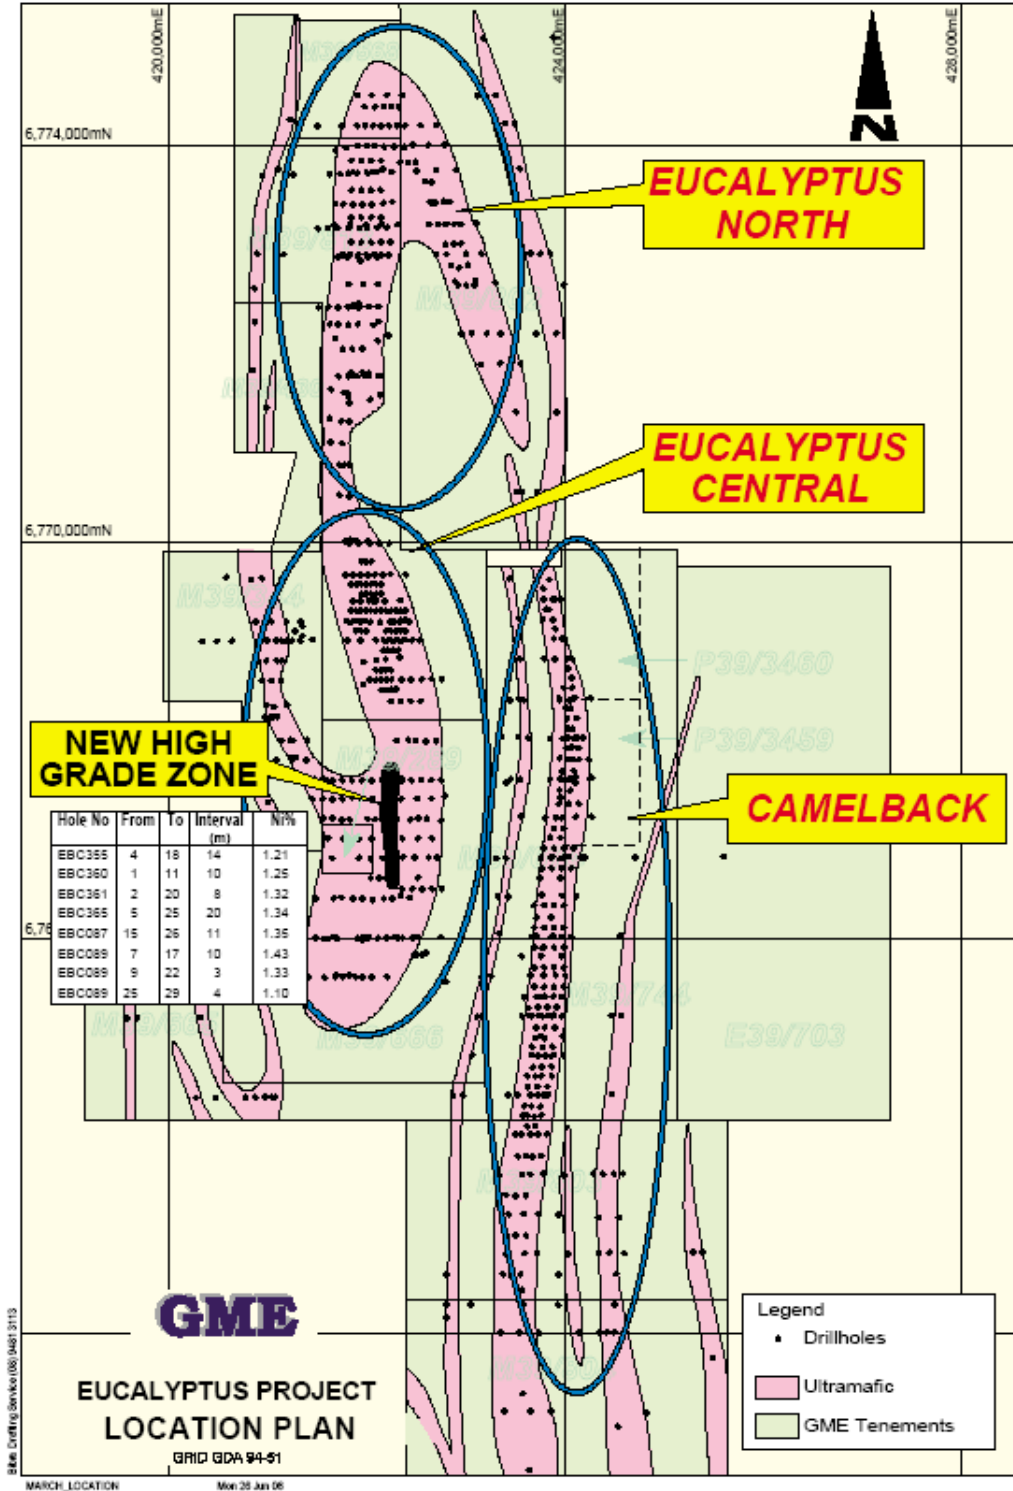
420,000mE

424,000mE

428,000mE

N

6,774,000mN

EUCALYPTUS NORTH

EUCALYPTUS CENTRAL

6,770,000mN

P39/3460

P39/3459

NEW HIGH GRADE ZONE

CAMELBACK

| Hole No | From | To | Interval (m) | Ni% |
|---|---|---|---|---|
| EBC355 | 4 | 18 | 14 | 1.21 |
| EBC360 | 1 | 11 | 10 | 1.25 |
| EBC361 | 2 | 20 | 8 | 1.32 |
| EBC365 | 5 | 25 | 20 | 1.34 |
| EBC087 | 15 | 26 | 11 | 1.35 |
| EBC089 | 7 | 17 | 10 | 1.43 |
| EBC089 | 9 | 22 | 3 | 1.33 |
| EBC089 | 25 | 29 | 4 | 1.10 |

6,76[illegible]

M39/666

E39/703

GME

EUCALYPTUS PROJECT
LOCATION PLAN
GRID GDA 94-51

Legend
Drillholes
Ultramafic
GME Tenements

Bibe Drafting Service (08) 9481 3113

MARCH_LOCATION

Mon 26 Jun 06